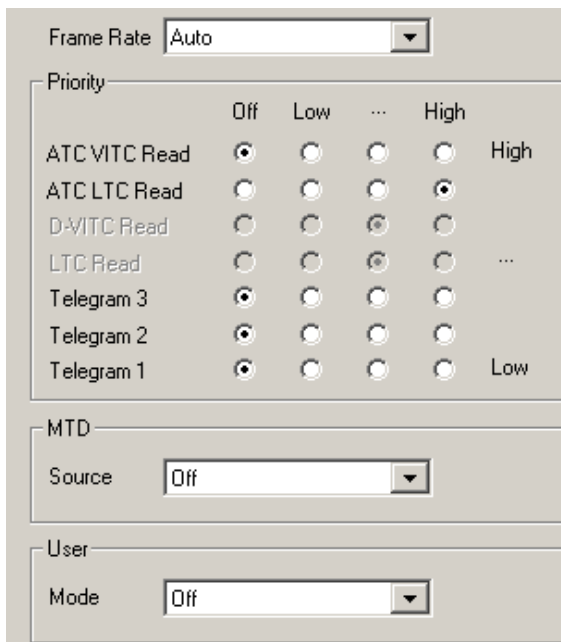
Frame Rate Auto

Priority

| | Off | Low | ... | High | |
|---|---|---|---|---|---|
| ATC VITC Read | | | | | High |
| ATC LTC Read | | | | | |
| D-VITC Read | | | | | |
| LTC Read | | | | | ... |
| Telegram 3 | | | | | |
| Telegram 2 | | | | | |
| Telegram 1 | | | | | Low |

MTD

Source Off

User

Mode Off